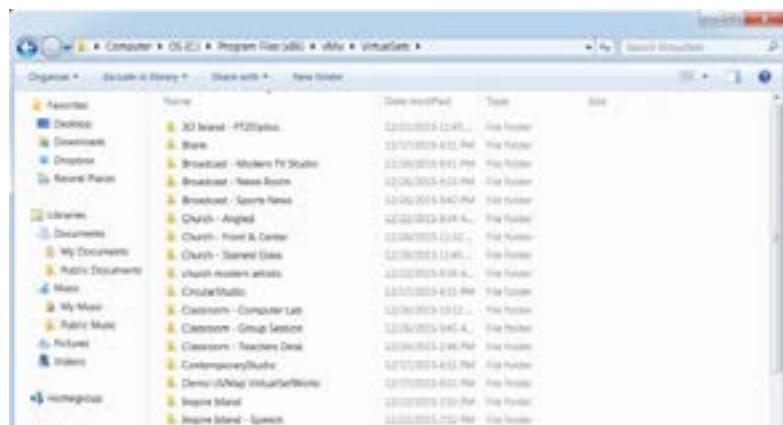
Computer ▸ OS (C:) ▸ Program Files (x86) ▸ vMix ▸ VirtualSets ▸

Search VirtualSets

Organize ▾ Include in library ▾ Share with ▾ New folder

Favorites
Desktop
Downloads
Dropbox
Recent Places

Libraries
Documents
My Documents
Public Documents
Music
My Music
Public Music
Pictures
Videos

Homegroup

| Name | Date modified | Type | Size |
|---|---|---|---|
| 3D Island - PTZOptics | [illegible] | File folder | |
| Blank | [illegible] | File folder | |
| Broadcast - Modern TV Studio | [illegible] | File folder | |
| Broadcast - News Room | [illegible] | File folder | |
| Broadcast - Sports News | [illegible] | File folder | |
| Church - Angled | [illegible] | File folder | |
| Church - Front & Center | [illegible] | File folder | |
| Church - Stained Glass | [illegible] | File folder | |
| church modern artists | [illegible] | File folder | |
| CircularStudio | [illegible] | File folder | |
| Classroom - Computer Lab | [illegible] | File folder | |
| Classroom - Group Session | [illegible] | File folder | |
| Classroom - Teachers Desk | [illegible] | File folder | |
| ContemporaryStudio | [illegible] | File folder | |
| Demo UVMap VirtualSetWorks | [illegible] | File folder | |
| Inspire Island | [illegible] | File folder | |
| Inspire Island - Speech | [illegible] | File folder | |